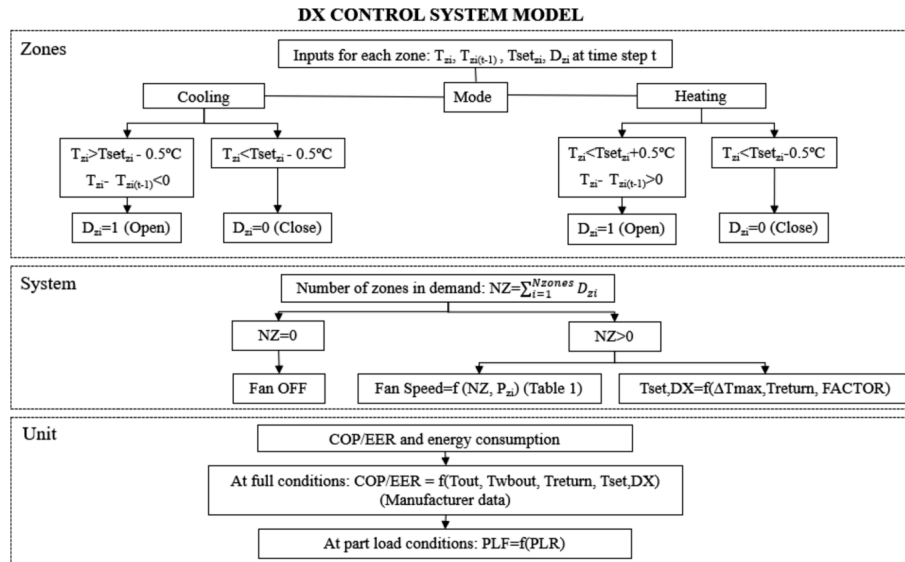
DX CONTROL SYSTEM MODEL

Zones

Inputs for each zone: $T_{zi}$, $T_{zi(t-1)}$ , $Tset_{zi}$, $D_{zi}$ at time step t

Cooling

Mode

Heating

$T_{zi}$>$Tset_{zi}$ - 0.5ºC
$T_{zi}$- $T_{zi(t-1)}$<0

$T_{zi}$<$Tset_{zi}$ - 0.5ºC

$T_{zi}$<$Tset_{zi}$+0.5ºC
$T_{zi}$- $T_{zi(t-1)}$>0

$T_{zi}$<$Tset_{zi}$-0.5ºC

$D_{zi}$=1 (Open)

$D_{zi}$=0 (Close)

$D_{zi}$=1 (Open)

$D_{zi}$=0 (Close)

System

Number of zones in demand: NZ=$\sum_{i=1}^{Nzones} D_{zi}$

NZ=0

NZ>0

Fan OFF

Fan Speed=f (NZ, $P_{zi}$) (Table 1)

Tset,DX=f(ΔTmax,Treturn, FACTOR)

Unit

COP/EER and energy consumption

At full conditions: COP/EER = f(Tout, Twbout, Treturn, Tset,DX)
(Manufacturer data)

At part load conditions: PLF=f(PLR)